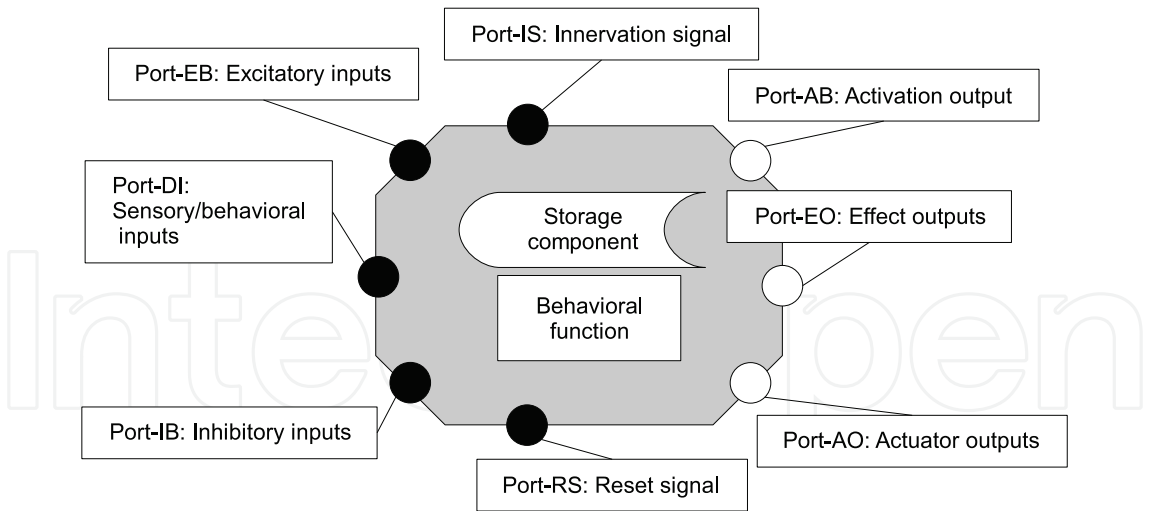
Port-IS: Innervation signal

Port-EB: Excitatory inputs

Port-AB: Activation output

Port-DI: Sensory/behavioral inputs

Storage component

Port-EO: Effect outputs

Behavioral function

Port-IB: Inhibitory inputs

Port-AO: Actuator outputs

Port-RS: Reset signal

IntechOpen